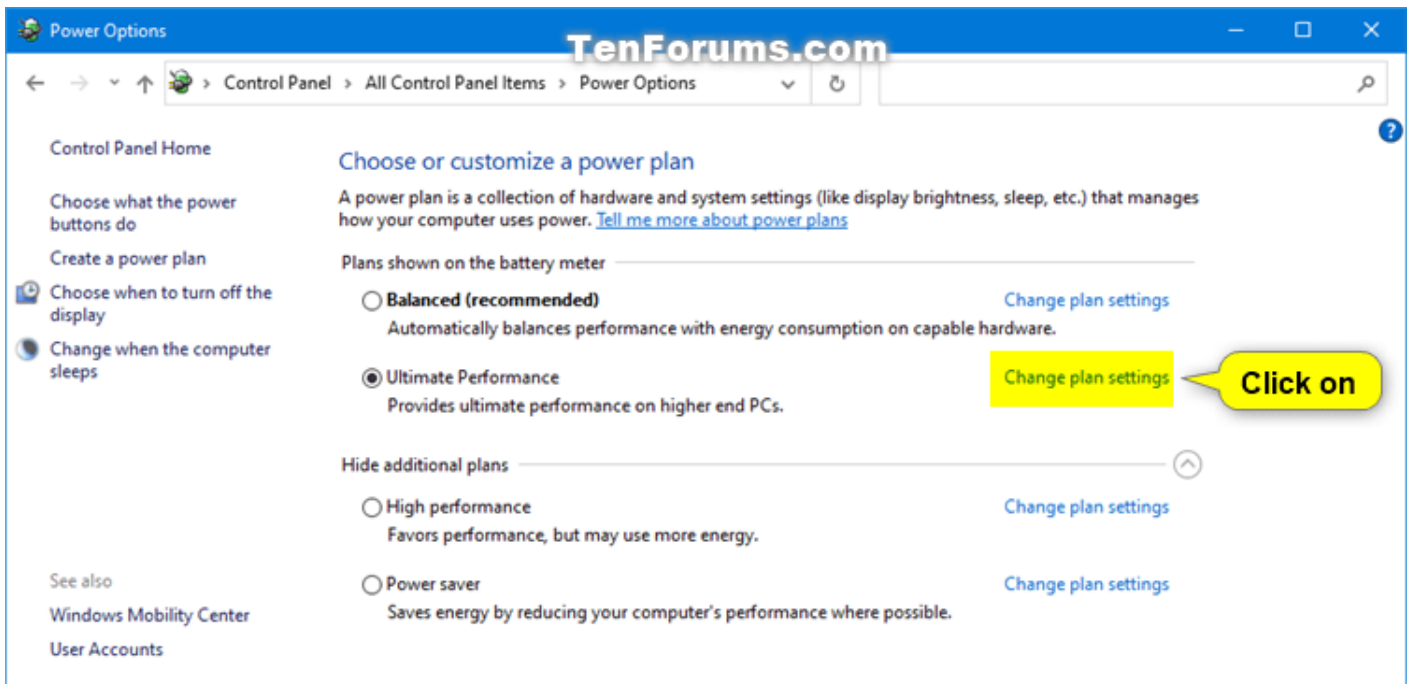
Power Options

TenForums.com

Control Panel > All Control Panel Items > Power Options

Control Panel Home

Choose what the power buttons do

Create a power plan

Choose when to turn off the display

Change when the computer sleeps

See also

Windows Mobility Center

User Accounts

Choose or customize a power plan

A power plan is a collection of hardware and system settings (like display brightness, sleep, etc.) that manages how your computer uses power. Tell me more about power plans

Plans shown on the battery meter

Balanced (recommended)

Change plan settings

Automatically balances performance with energy consumption on capable hardware.

Ultimate Performance

Change plan settings

Click on

Provides ultimate performance on higher end PCs.

Hide additional plans

High performance

Change plan settings

Favors performance, but may use more energy.

Power saver

Change plan settings

Saves energy by reducing your computer's performance where possible.